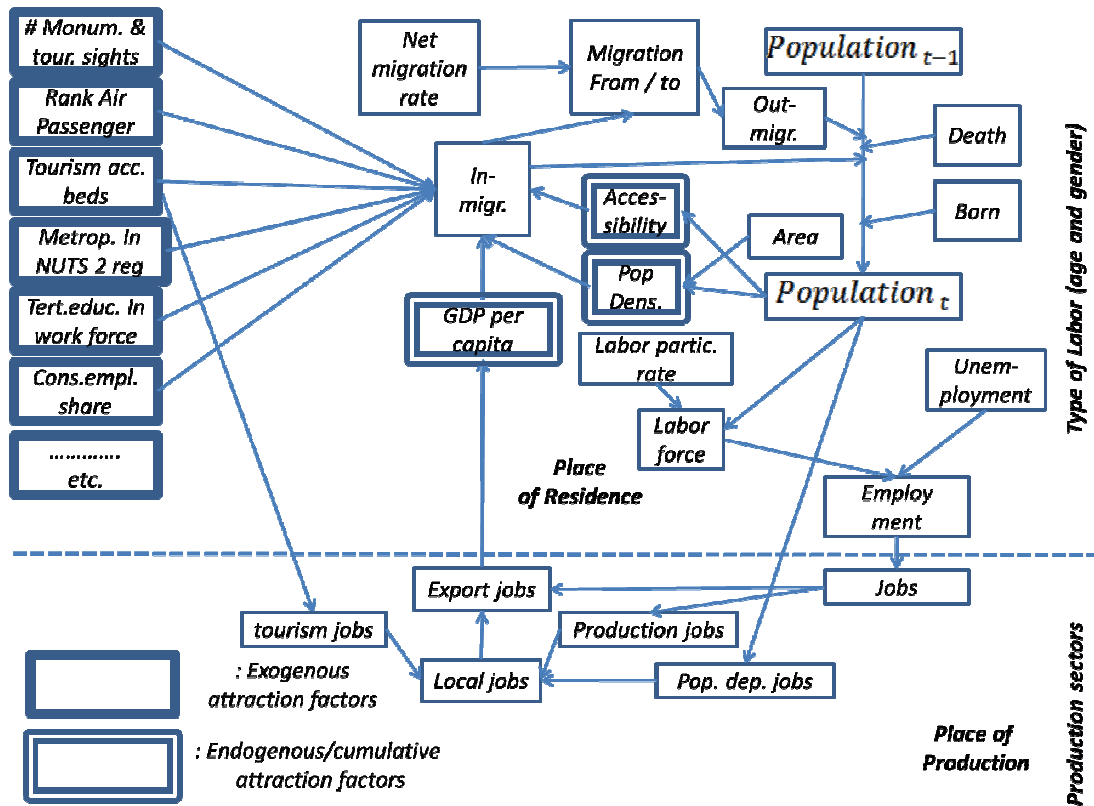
# Monum. & tour. sights

Rank Air Passenger

Tourism acc. beds

Metrop. In NUTS 2 reg

Tert.educ. In work force

Cons.empl. share

………… etc.

Net migration rate

Migration From / to

$Population_{t-1}$

Out-migr.

Death

In-migr.

Acces-sibility

Born

Area

Pop Dens.

$Population_{t}$

GDP per capita

Labor partic. rate

Unem-ployment

Labor force

Place of Residence

Employ ment

Type of Labor (age and gender)

Export jobs

Jobs

tourism jobs

Production jobs

: Exogenous attraction factors

Local jobs

Pop. dep. jobs

Production sectors

: Endogenous/cumulative attraction factors

Place of Production